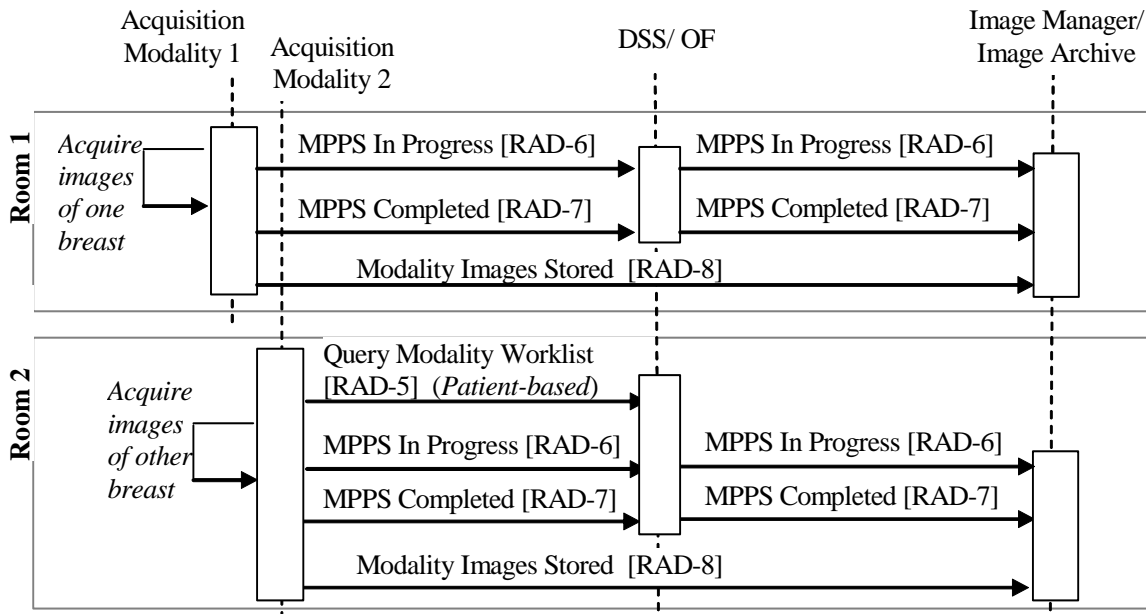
Acquisition Modality 1

Acquisition Modality 2

DSS/ OF

Image Manager/ Image Archive

Room 1

Acquire images of one breast

MPPS In Progress [RAD-6]

MPPS In Progress [RAD-6]

MPPS Completed [RAD-7]

MPPS Completed [RAD-7]

Modality Images Stored [RAD-8]

Room 2

Acquire images of other breast

Query Modality Worklist [RAD-5] (*Patient-based*)

MPPS In Progress [RAD-6]

MPPS In Progress [RAD-6]

MPPS Completed [RAD-7]

MPPS Completed [RAD-7]

Modality Images Stored [RAD-8]